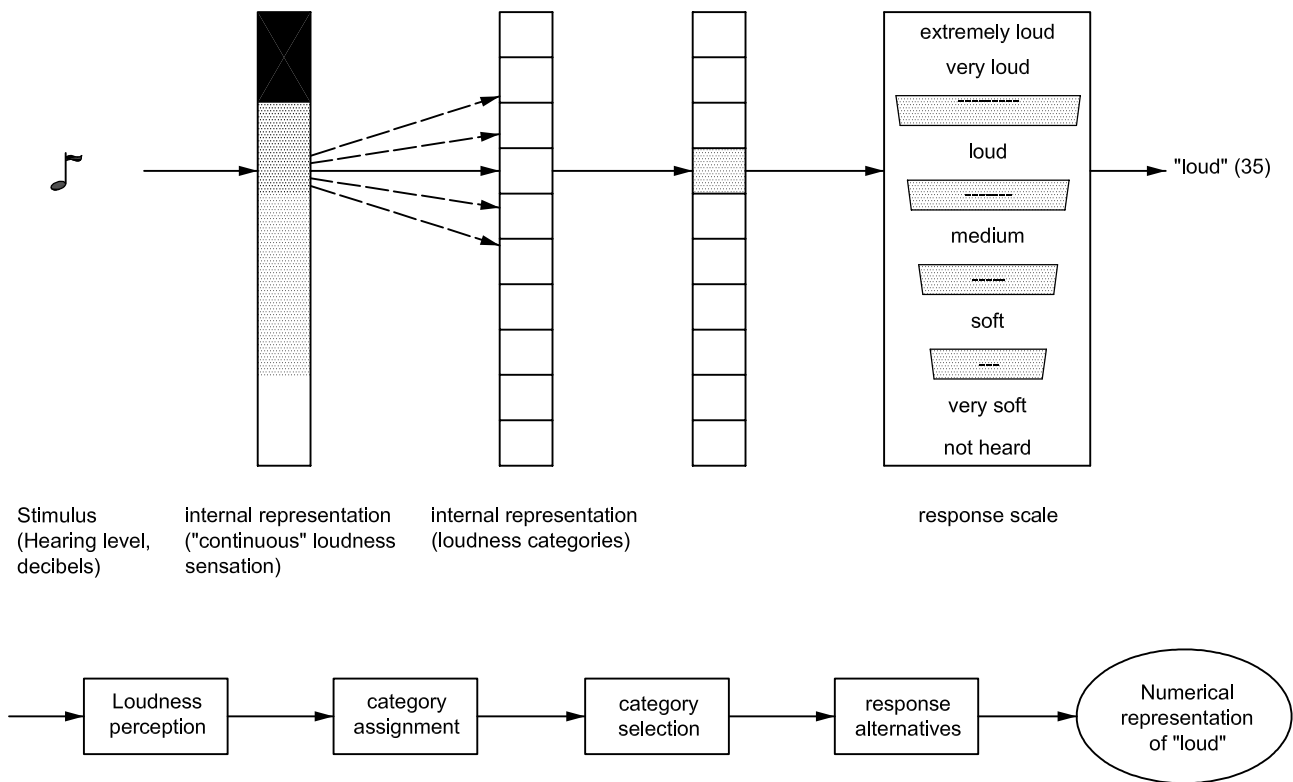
extremely loud

very loud

---------

loud

-------

medium

-----

soft

---

very soft

not heard

"loud" (35)

Stimulus (Hearing level, decibels)

internal representation ("continuous" loudness sensation)

internal representation (loudness categories)

response scale

Loudness perception

category assignment

category selection

response alternatives

Numerical representation of "loud"